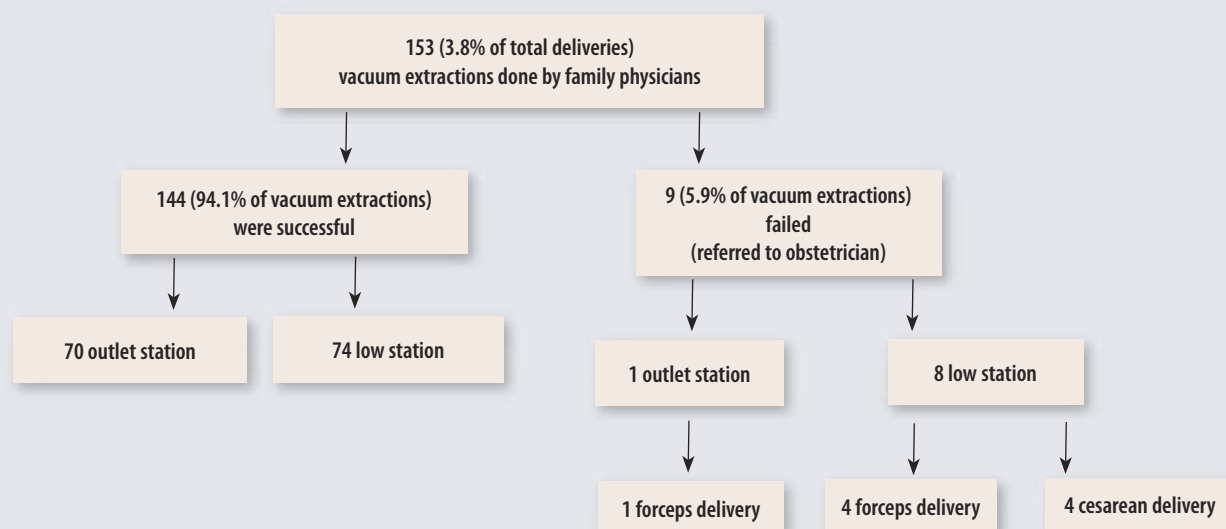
153 (3.8% of total deliveries)
vacuum extractions done by family physicians

144 (94.1% of vacuum extractions)
were successful

9 (5.9% of vacuum extractions)
failed
(referred to obstetrician)

70 outlet station

74 low station

1 outlet station

8 low station

1 forceps delivery

4 forceps delivery

4 cesarean delivery